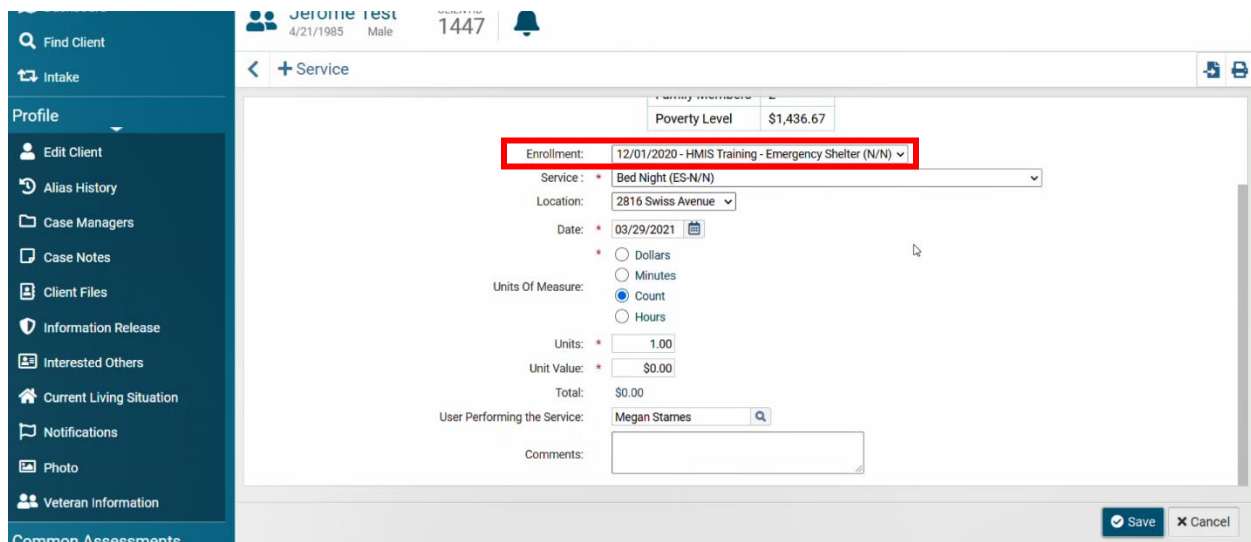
Find Client
Intake
Profile
Edit Client
Alias History
Case Managers
Case Notes
Client Files
Information Release
Interested Others
Current Living Situation
Notifications
Photo
Veteran Information
Common Assessments

Jerome Test
4/21/1985 Male
1447

+ Service

| Poverty Level | $1,436.67 |
|---|---|

Enrollment: 12/01/2020 - HMIS Training - Emergency Shelter (N/N)
Service : * Bed Night (ES-N/N)
Location: 2816 Swiss Avenue
Date: * 03/29/2021
Units Of Measure: * Dollars
Minutes
Count
Hours
Units: * 1.00
Unit Value: * $0.00
Total: $0.00
User Performing the Service: Megan Starnes
Comments:

Save
Cancel